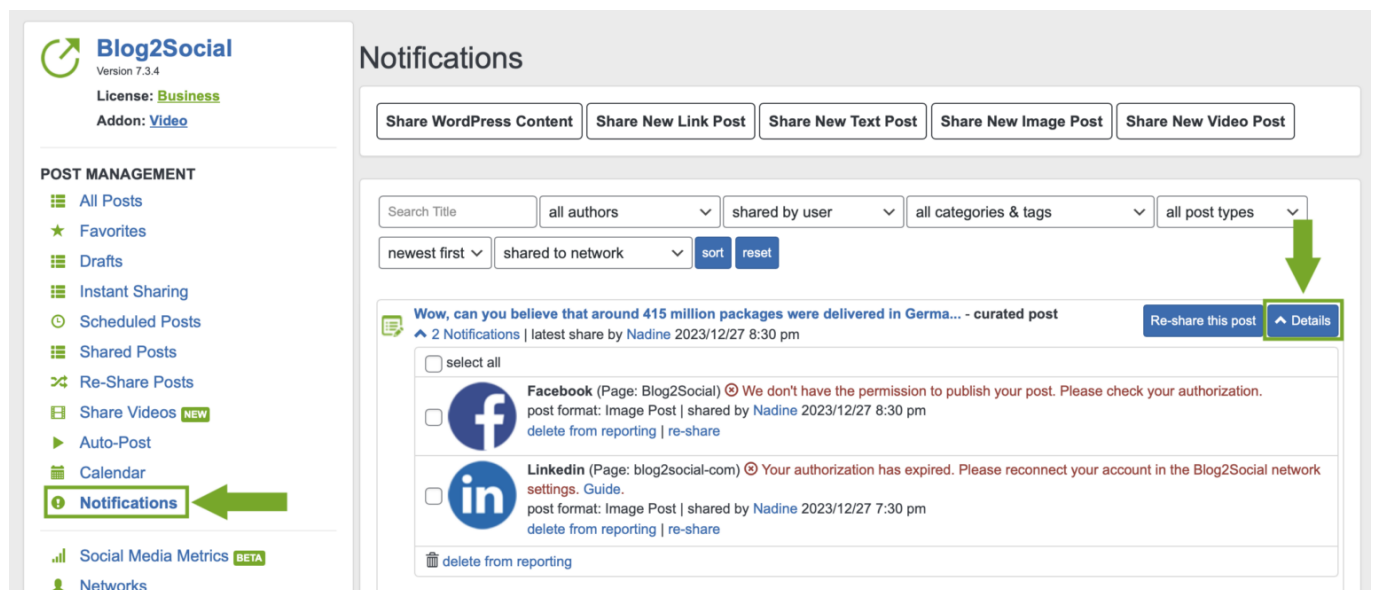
Blog2Social
Version 7.3.4
License: Business
Addon: Video

POST MANAGEMENT
All Posts
Favorites
Drafts
Instant Sharing
Scheduled Posts
Shared Posts
Re-Share Posts
Share Videos NEW
Auto-Post
Calendar
Notifications

Social Media Metrics BETA
Networks

Notifications

Share WordPress Content | Share New Link Post | Share New Text Post | Share New Image Post | Share New Video Post

Search Title | all authors | shared by user | all categories & tags | all post types
newest first | shared to network | sort | reset

Wow, can you believe that around 415 million packages were delivered in Germa... - curated post
2 Notifications | latest share by Nadine 2023/12/27 8:30 pm
Re-share this post | Details

select all

Facebook (Page: Blog2Social) We don't have the permission to publish your post. Please check your authorization.
post format: Image Post | shared by Nadine 2023/12/27 8:30 pm
delete from reporting | re-share

Linkedin (Page: blog2social-com) Your authorization has expired. Please reconnect your account in the Blog2Social network settings. Guide.
post format: Image Post | shared by Nadine 2023/12/27 7:30 pm
delete from reporting | re-share

delete from reporting